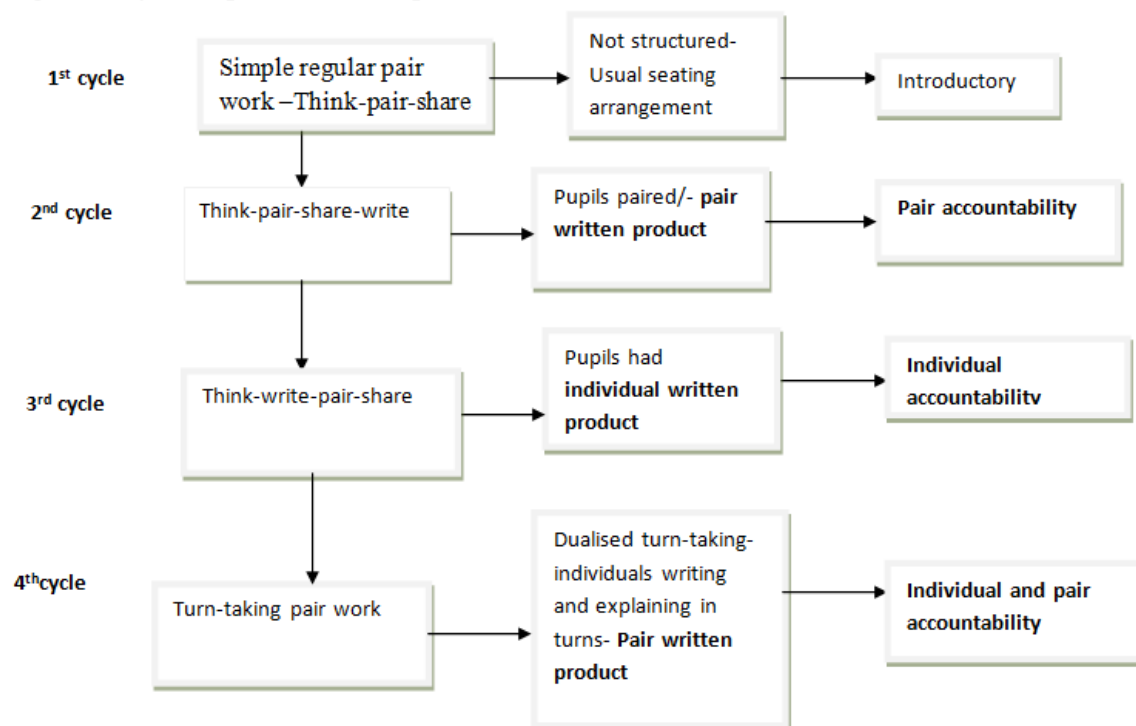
1$^{st}$ cycle

Simple regular pair work –Think-pair-share

Not structured-Usual seating arrangement

Introductory

2$^{nd}$ cycle

Think-pair-share-write

Pupils paired/- **pair written product**

**Pair accountability**

3$^{rd}$ cycle

Think-write-pair-share

Pupils had **individual written product**

**Individual accountabilitv**

4$^{th}$cycle

Turn-taking pair work

Dualised turn-taking- individuals writing and explaining in turns- **Pair written product**

**Individual and pair accountability**